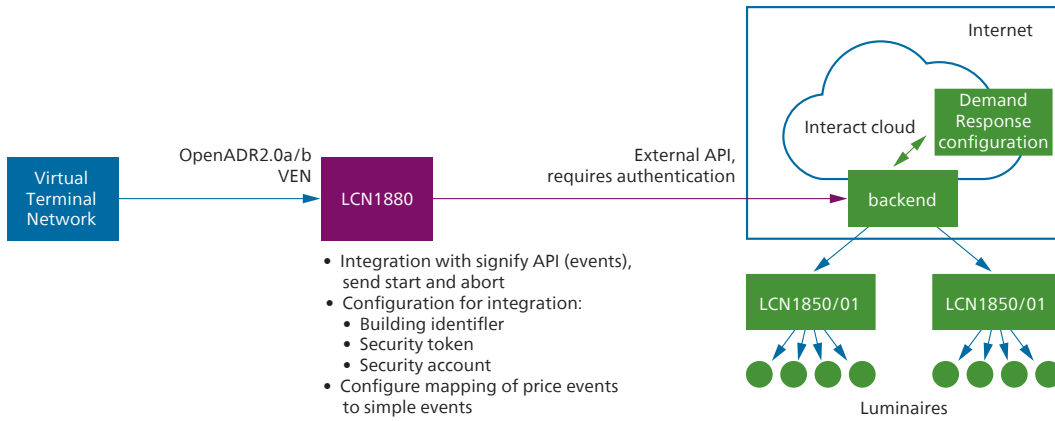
Internet

Interact cloud

Demand Response configuration

Virtual Terminal Network

OpenADR2.0a/b VEN

LCN1880

External API, requires authentication

backend

• Integration with signify API (events), send start and abort
• Configuration for integration:
• Building identifier
• Security token
• Security account
• Configure mapping of price events to simple events

LCN1850/01

LCN1850/01

Luminaires